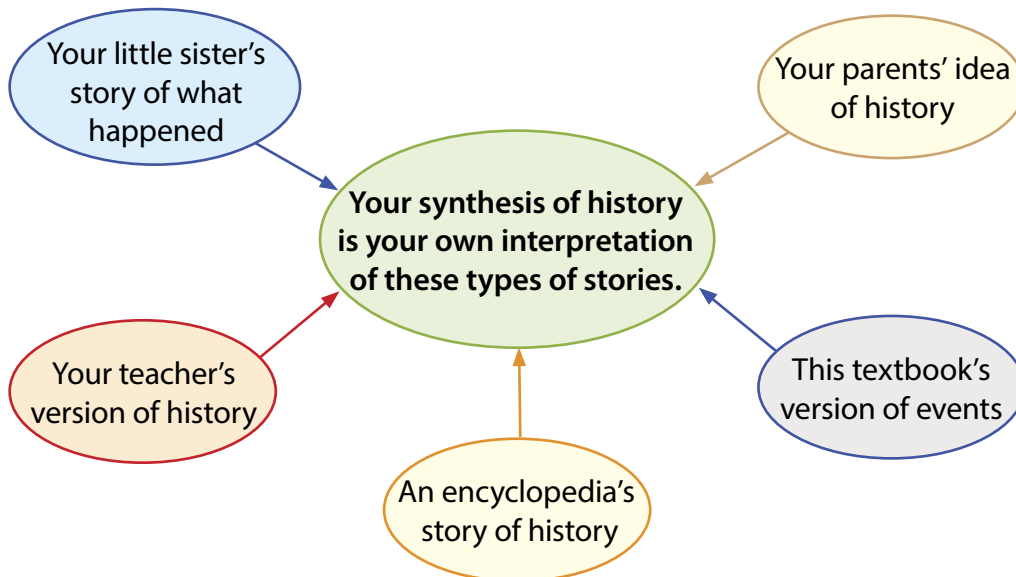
Your little sister's story of what happened

Your parents' idea of history

Your synthesis of history is your own interpretation of these types of stories.

Your teacher's version of history

This textbook's version of events

An encyclopedia's story of history